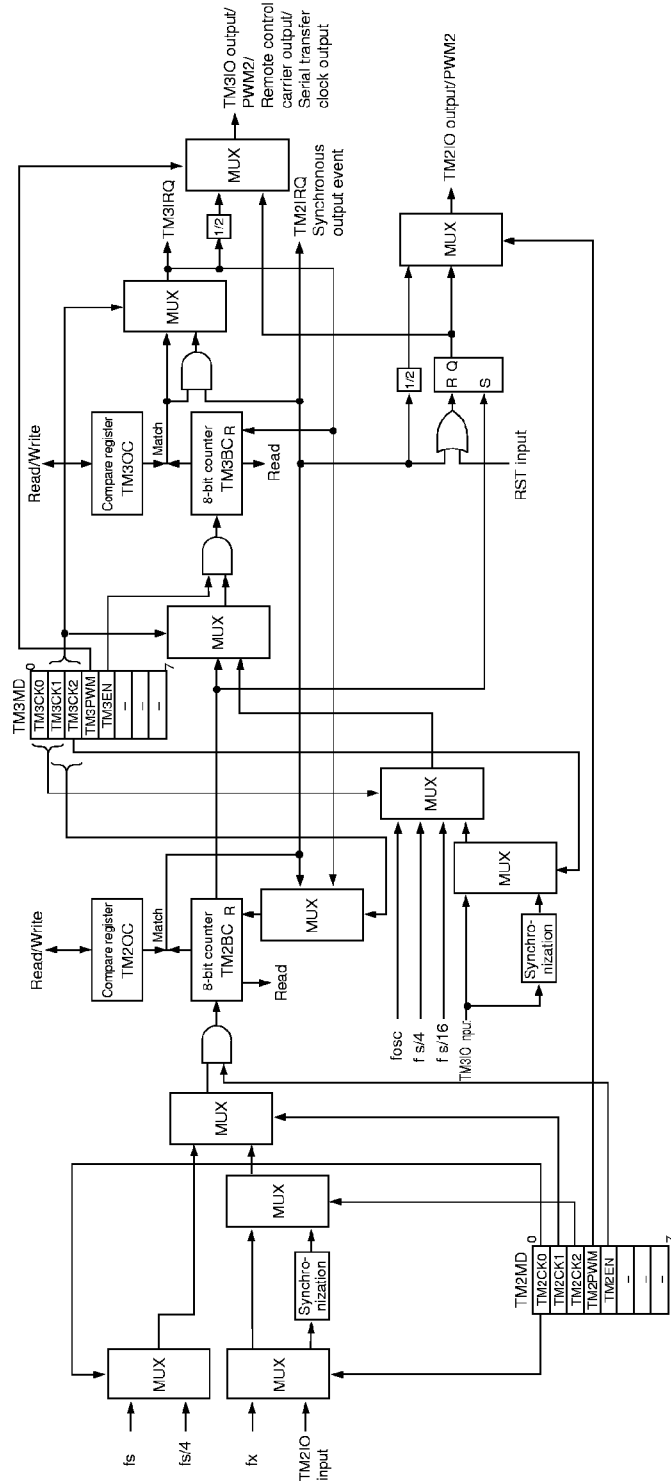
TM3IO output/ PWM2/ Remote control carrier output/ Serial transfer clock output

TM2IO output/PWM2

MUX

TM3IRQ

1/2

TM2IRQ Synchronous output event

MUX

MUX

Read/Write

Compare register TM3OC

Match

8-bit counter TM3BC R

Read

1/2

R Q

S

RST input

MUX

TM3MD 0

TM3CK0

TM3CK1

TM3CK2

TM3PWM

TM3EN

–

–

–

7

MUX

fosc

f s/4

f s/16

TM3IO input

MUX

Synchro-nization

Read/Write

Compare register TM2OC

Match

8-bit counter TM2BC R

Read

MUX

MUX

MUX

Synchro-nization

TM2MD 0

TM2CK0

TM2CK1

TM2CK2

TM2PWM

TM2EN

–

–

–

7

MUX

MUX

fs

fs/4

fx

TM2IO input